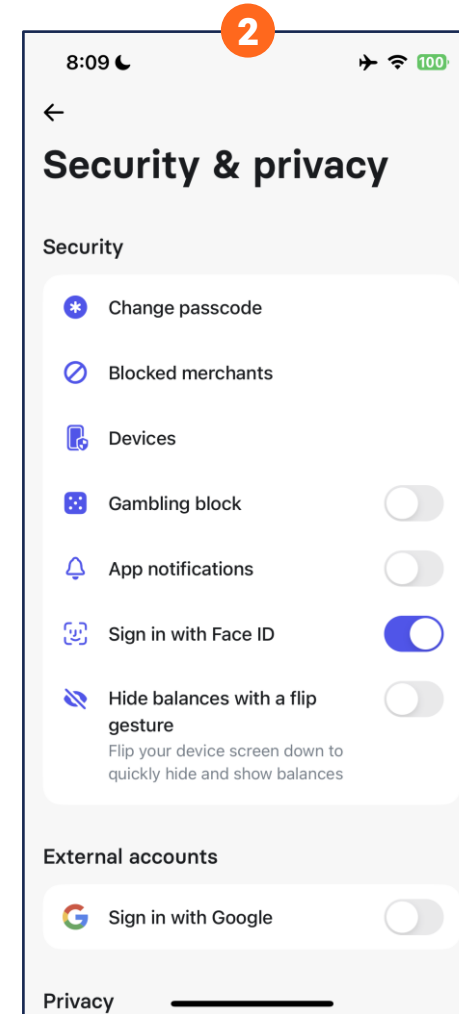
2

8:09

100

←

Security & privacy

Security

Change passcode

Blocked merchants

Devices

Gambling block

App notifications

Sign in with Face ID

Hide balances with a flip gesture
Flip your device screen down to quickly hide and show balances

External accounts

Sign in with Google

Privacy